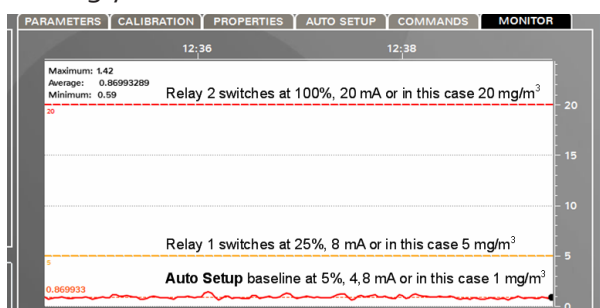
PARAMETERS | CALIBRATION | PROPERTIES | AUTO SETUP | COMMANDS | MONITOR

12:36

12:38

Maximum: 1.42
Average: 0.86993289
Minimum: 0.59

Relay 2 switches at 100%, 20 mA or in this case 20 mg/m$^3$

20

20

15

10

Relay 1 switches at 25%, 8 mA or in this case 5 mg/m$^3$

5

5

Auto Setup baseline at 5%, 4,8 mA or in this case 1 mg/m$^3$

0.869933

0